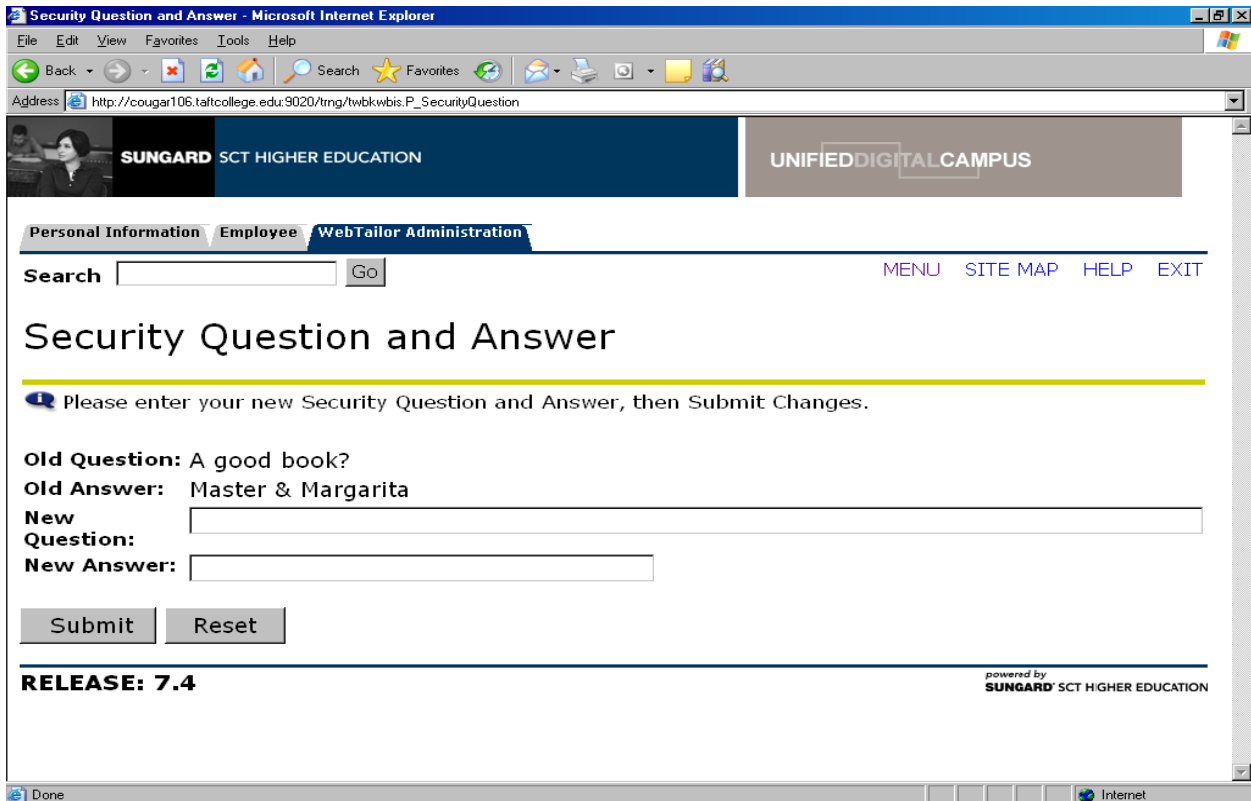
Security Question and Answer - Microsoft Internet Explorer

File Edit View Favorites Tools Help

Back Search Favorites

Address http://cougar106.taftcollege.edu:9020/trng/twbkwbis.P_SecurityQuestion

SUNGARD SCT HIGHER EDUCATION

UNIFIEDDIGITALCAMPUS

Personal Information Employee WebTailor Administration

Search Go

MENU SITE MAP HELP EXIT

Security Question and Answer

Please enter your new Security Question and Answer, then Submit Changes.

Old Question: A good book?
Old Answer: Master & Margarita
New Question:
New Answer:

Submit Reset

RELEASE: 7.4

powered by SUNGARD SCT HIGHER EDUCATION

Done

Internet